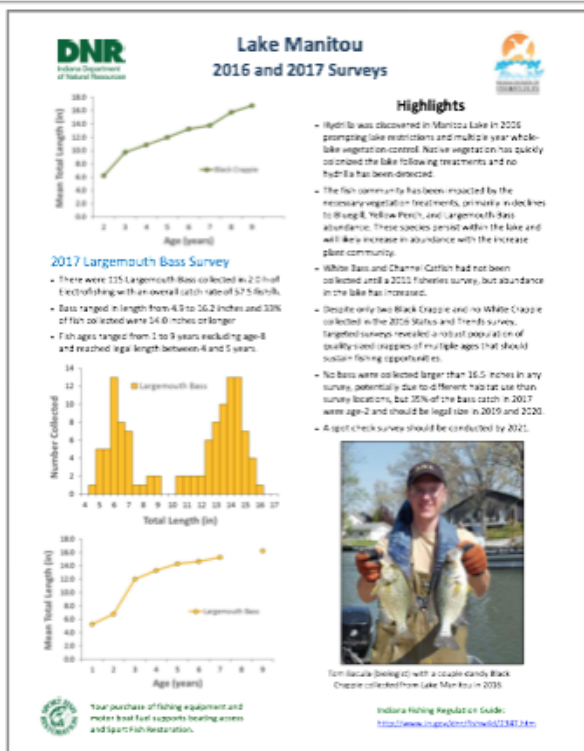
DNR Indiana Department of Natural Resources

Lake Manitou
2016 and 2017 Surveys

Mean Total Length (in)
18.0
16.0
14.0
12.0
10.0
8.0
6.0
4.0
2.0
0.0
Black Crappie
2 3 4 5 6 7 8 9
Age (years)

2017 Largemouth Bass Survey

- There were 115 Largemouth Bass collected in 2.0 h of Electrofishing with an overall catch rate of 57.5 fish/h.
- Bass ranged in length from 4.3 to 16.2 inches and 33% of fish collected were 14.0 inches or longer
- Fish ages ranged from 1 to 9 years excluding age-8 and reached legal length between 4 and 5 years.

Number Collected
14
12
10
8
6
4
2
0
Largemouth Bass
4 5 6 7 8 9 10 11 12 13 14 15 16 17
Total Length (in)

Mean Total Length (in)
18.0
16.0
14.0
12.0
10.0
8.0
6.0
4.0
2.0
0.0
Largemouth Bass
1 2 3 4 5 6 7 8 9
Age (years)

Highlights

- Hydrilla was discovered in Manitou Lake in 2006 prompting lake restrictions and multiple year whole-lake vegetation control. Native vegetation has quickly colonized the lake following treatments and no hydrilla has been detected.
- The fish community has been impacted by the necessary vegetation treatments, primarily in declines to Bluegill, Yellow Perch, and Largemouth Bass abundance. These species persist within the lake and will likely increase in abundance with the increase plant community.
- White Bass and Channel Catfish had not been collected until a 2011 fisheries survey, but abundance in the lake has increased.
- Despite only two Black Crappie and no White Crappie collected in the 2016 Status and Trends survey, targeted surveys revealed a robust population of quality-sized crappies of multiple ages that should sustain fishing opportunities.
- No bass were collected larger than 16.5 inches in any survey, potentially due to different habitat use than survey locations, but 35% of the bass catch in 2017 were age-2 and should be legal size in 2019 and 2020.
- A spot check survey should be conducted by 2021.

Tom Bacula (biologist) with a couple dandy Black Crappie collected from Lake Manitou in 2016

Your purchase of fishing equipment and motor boat fuel supports boating access and Sport Fish Restoration.

Indiana Fishing Regulation Guide:
http://www.in.gov/dnr/fishwild/3341.htm